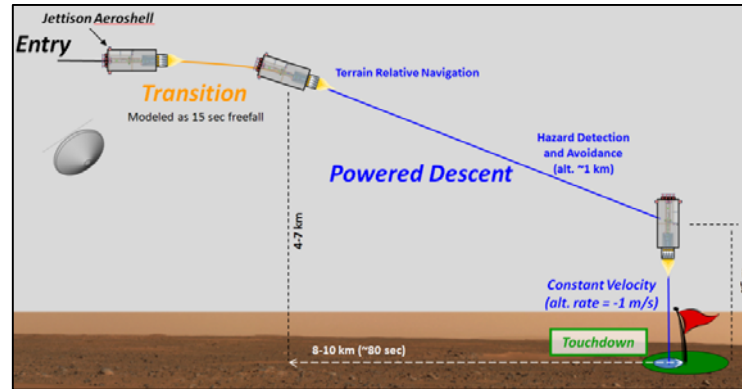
Jettison Aeroshell

Entry

Transition

Modeled as 15 sec freefall

Terrain Relative Navigation

Hazard Detection and Avoidance (alt. ~1 km)

Powered Descent

4-7 km

Constant Velocity (alt. rate = -1 m/s)

Touchdown

8-10 km (~80 sec)